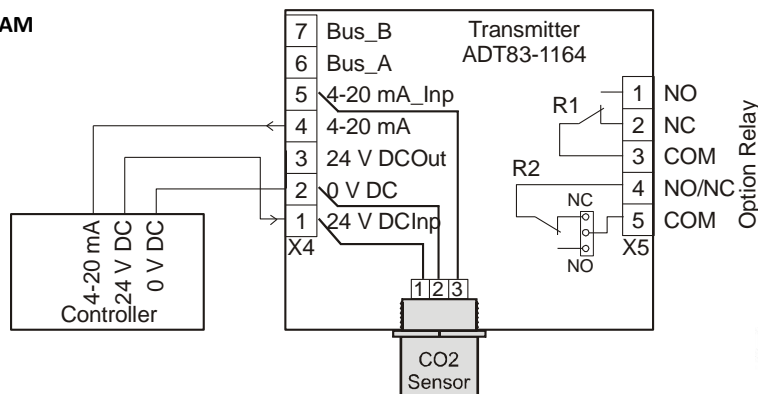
AM

7 Bus_B
6 Bus_A
5 4-20 mA_Inp
4 4-20 mA
3 24 V DCOut
2 0 V DC
1 24 V DCInp
X4

Transmitter
ADT83-1164

R1
1 NO
2 NC
3 COM
R2
4 NO/NC
NC
5 COM
NO
X5
Option Relay

4-20 mA
24 V DC
0 V DC
Controller

1 2 3

CO2
Sensor